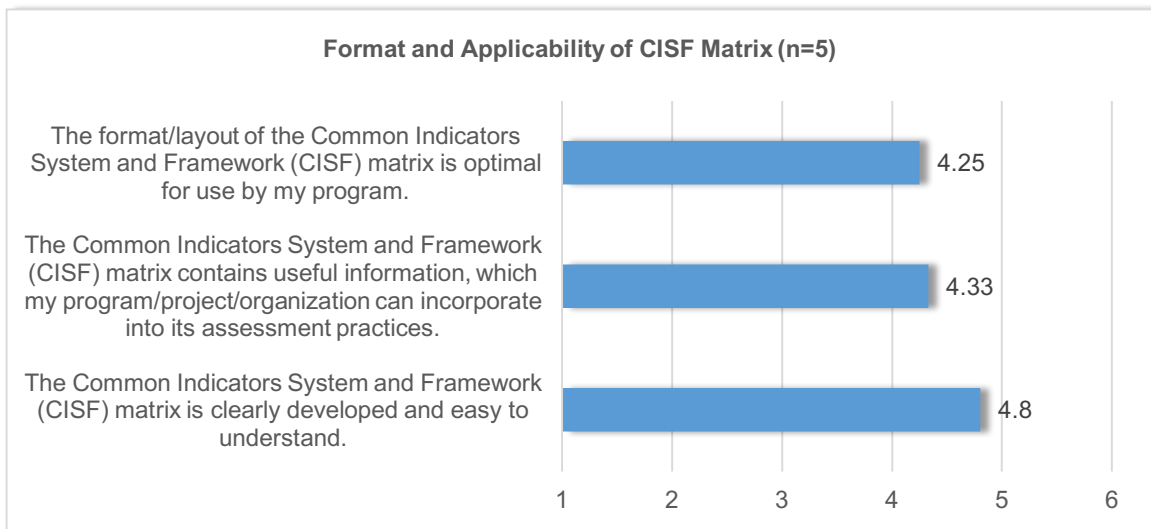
Format and Applicability of CISF Matrix (n=5)

The format/layout of the Common Indicators System and Framework (CISF) matrix is optimal for use by my program.

4.25

The Common Indicators System and Framework (CISF) matrix contains useful information, which my program/project/organization can incorporate into its assessment practices.

4.33

The Common Indicators System and Framework (CISF) matrix is clearly developed and easy to understand.

4.8

1 2 3 4 5 6